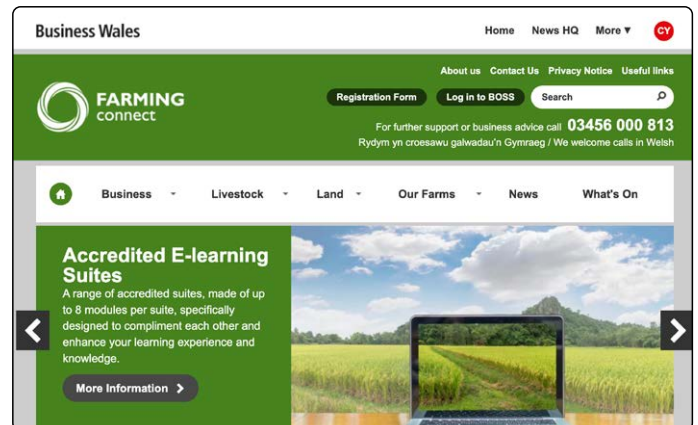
Business Wales

Home News HQ More ▾ CY

About us Contact Us Privacy Notice Useful links

FARMING connect

Registration Form Log in to BOSS Search

For further support or business advice call 03456 000 813

Rydym yn croesawu galwadau'n Gymraeg / We welcome calls in Welsh

Business Livestock Land Our Farms News What's On

Accredited E-learning Suites

A range of accredited suites, made of up to 8 modules per suite, specifically designed to compliment each other and enhance your learning experience and knowledge.

More Information